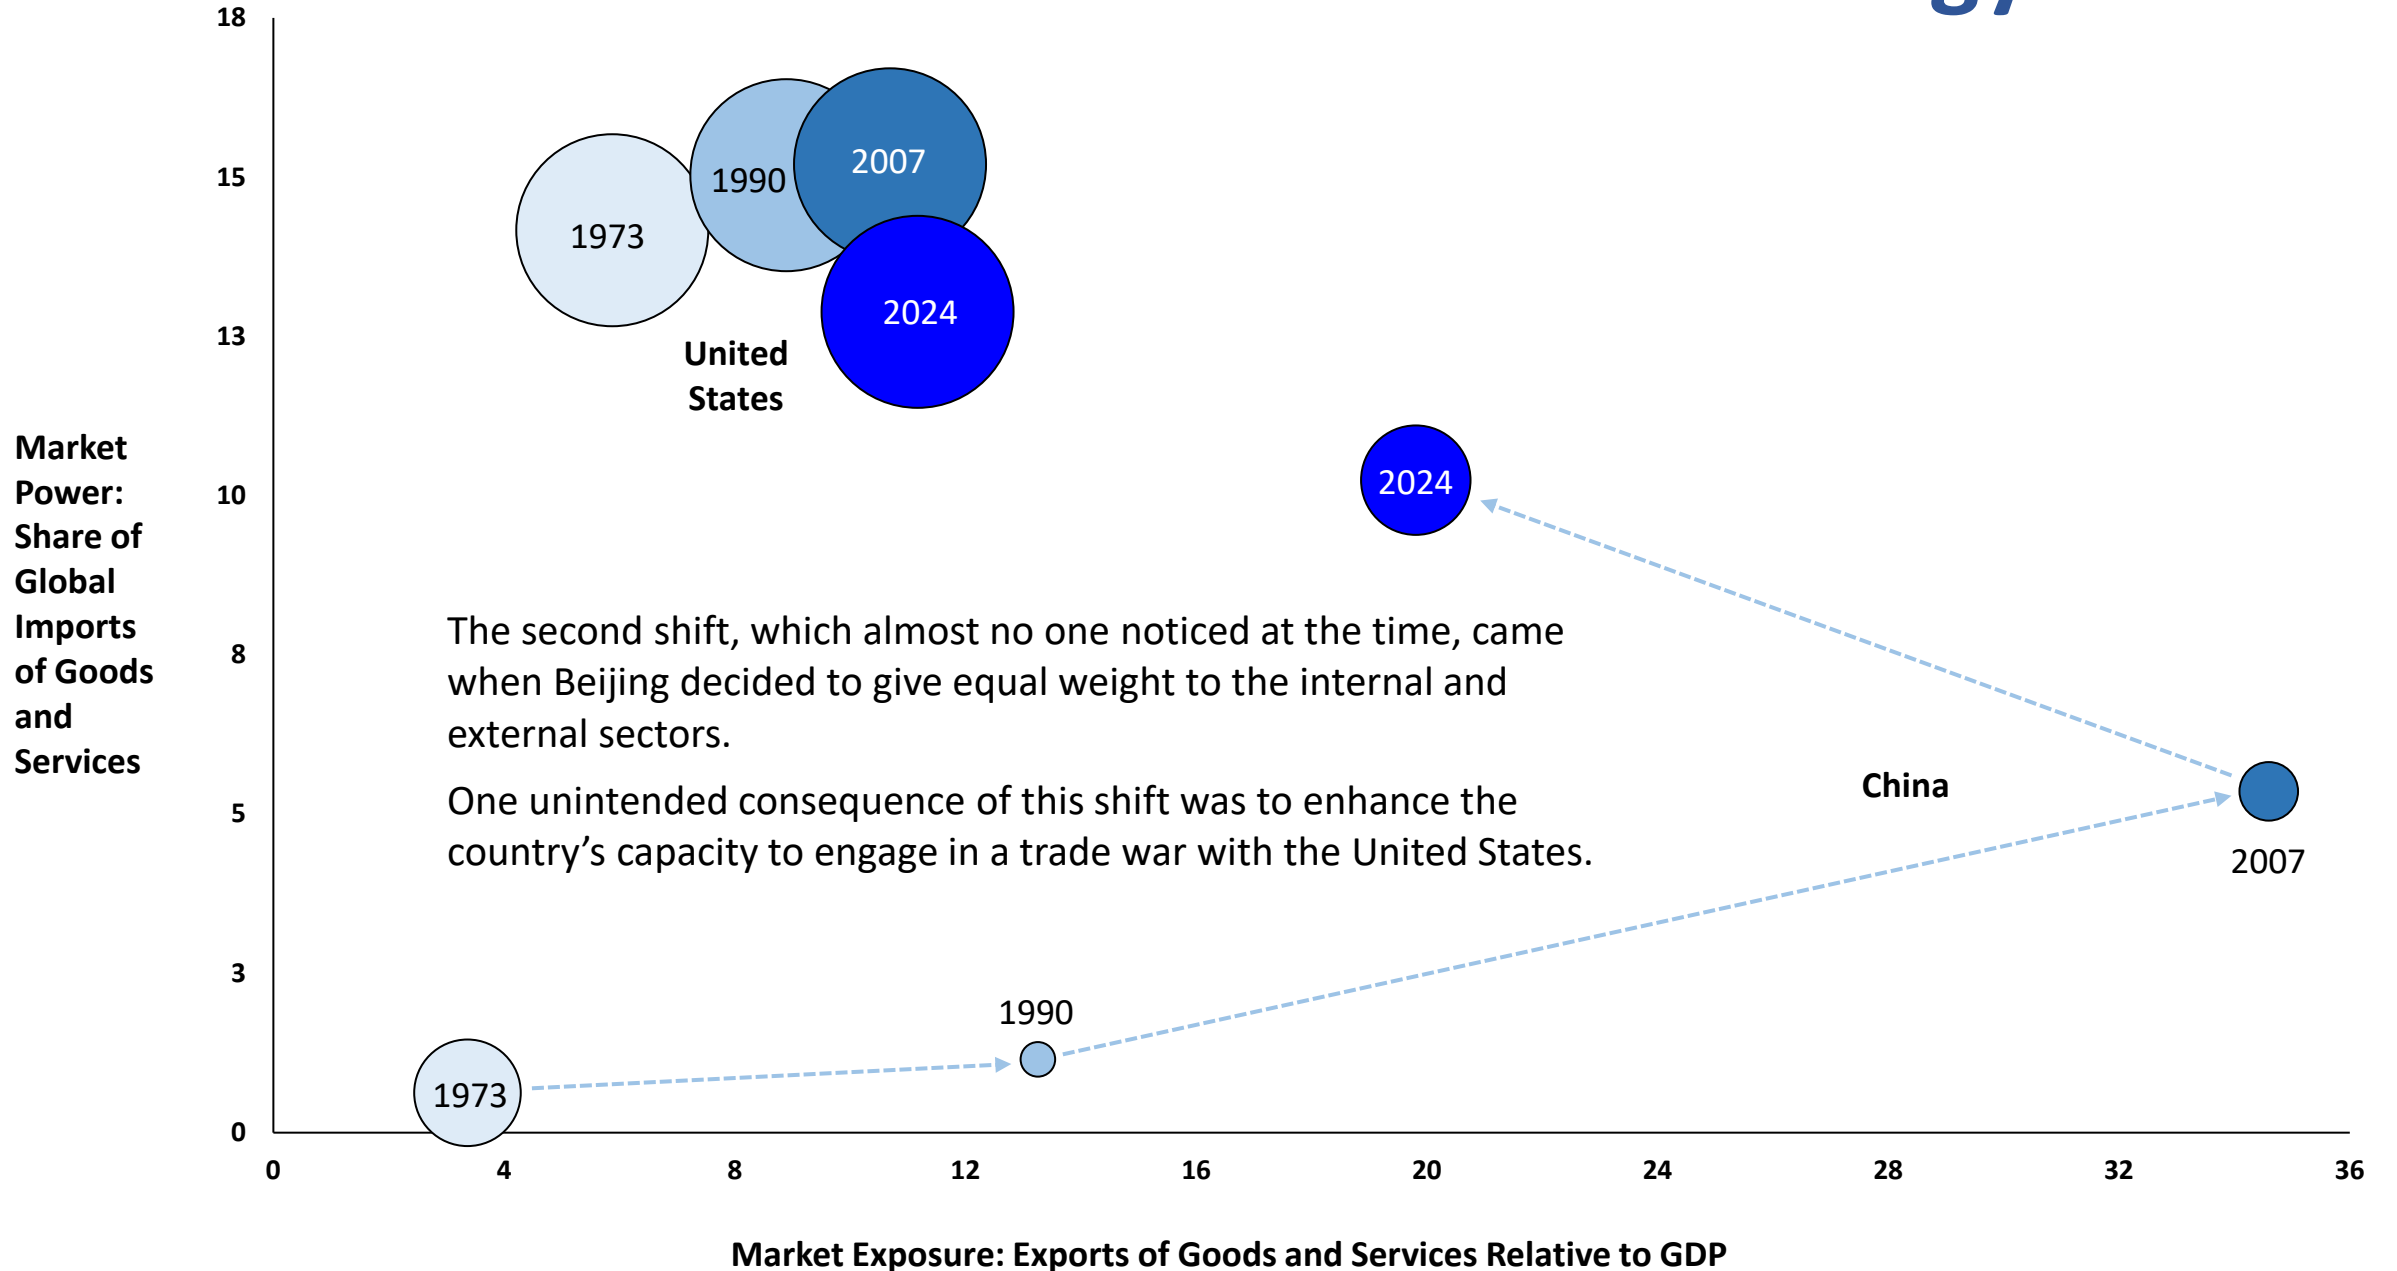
Market Power: Share of Global Imports of Goods and Services

18
15
13
10
8
5
3
0

1973
1990
2007
2024
United States

2024

The second shift, which almost no one noticed at the time, came when Beijing decided to give equal weight to the internal and external sectors.

One unintended consequence of this shift was to enhance the country’s capacity to engage in a trade war with the United States.

China
2007
1990
1973

0
4
8
12
16
20
24
28
32
36

Market Exposure: Exports of Goods and Services Relative to GDP